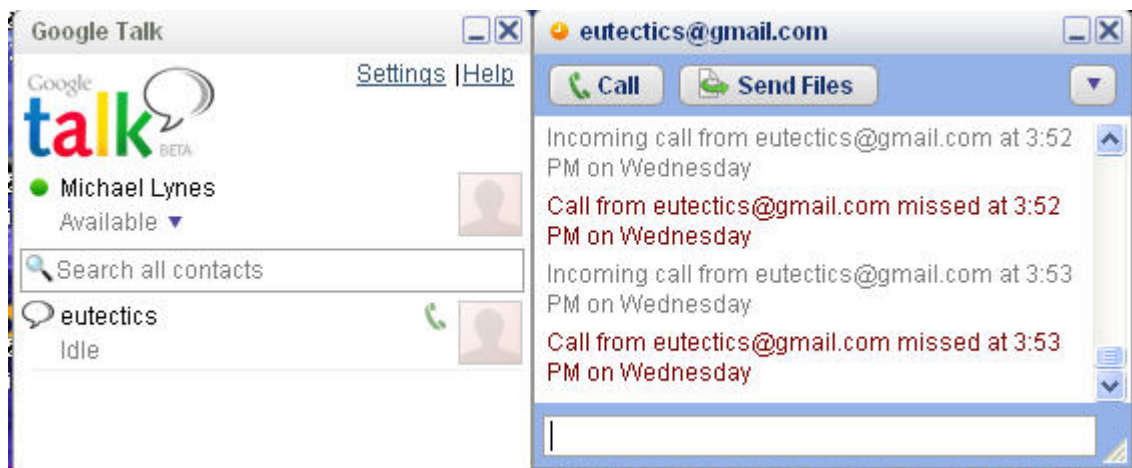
Google Talk

Settings |Help

Google talk BETA

Michael Lynes
Available

Search all contacts

eutectics
Idle

eutectics@gmail.com

Call

Send Files

Incoming call from eutectics@gmail.com at 3:52 PM on Wednesday

Call from eutectics@gmail.com missed at 3:52 PM on Wednesday

Incoming call from eutectics@gmail.com at 3:53 PM on Wednesday

Call from eutectics@gmail.com missed at 3:53 PM on Wednesday